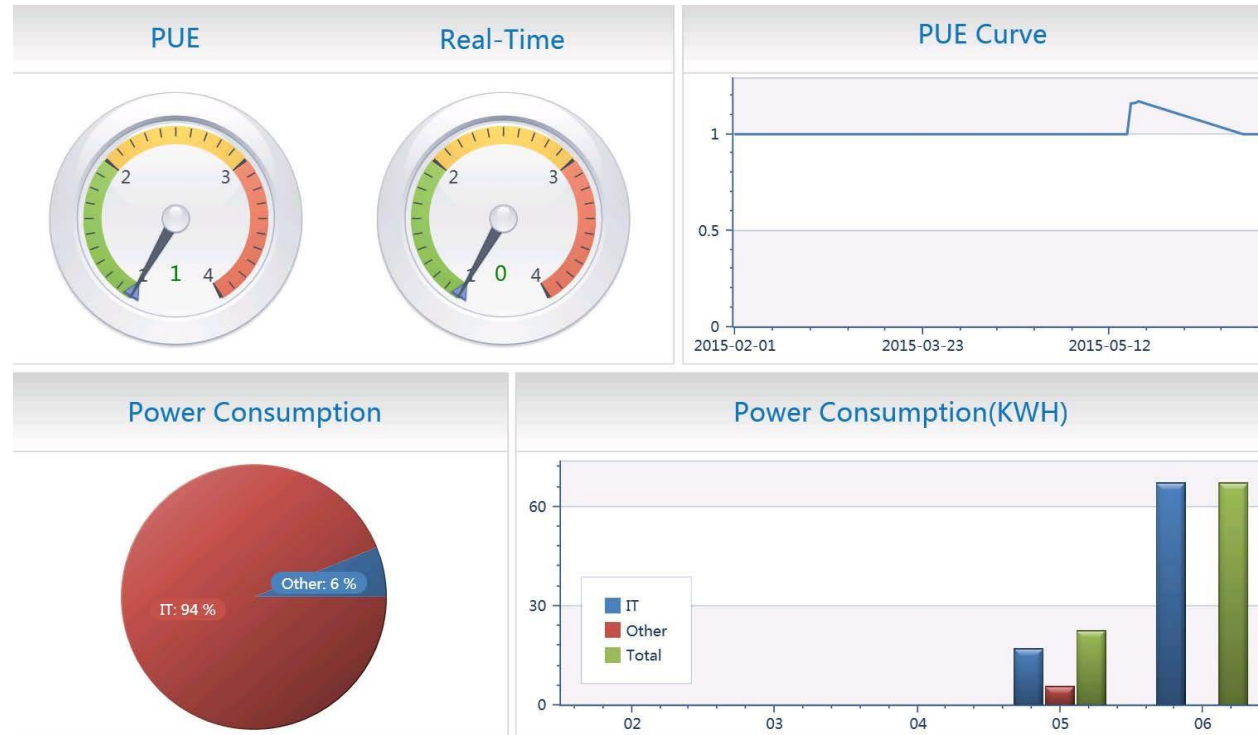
PUE

Real-Time

PUE Curve

2 3 1 1 4

2 3 1 0 4

1

0.5

0

2015-02-01 2015-03-23 2015-05-12

Power Consumption

Power Consumption(KWH)

Other: 6 %

IT: 94 %

60

30

0

IT

Other

Total

02 03 04 05 06